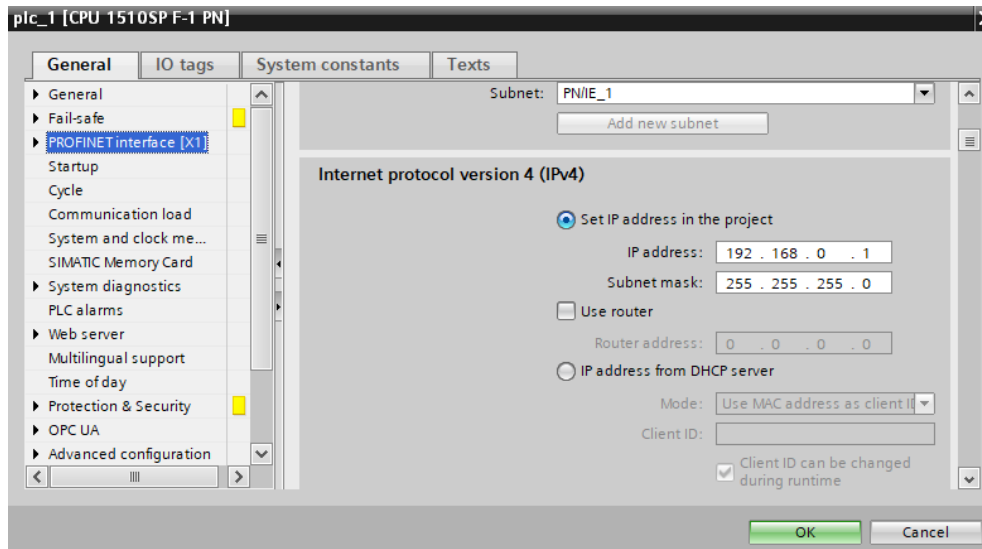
plc_1 [CPU 1510SP F-1 PN]

General | IO tags | System constants | Texts

General
Fail-safe
PROFINET interface [X1]
Startup
Cycle
Communication load
System and clock me...
SIMATIC Memory Card
System diagnostics
PLC alarms
Web server
Multilingual support
Time of day
Protection & Security
OPC UA
Advanced configuration

Subnet: PN/IE_1
Add new subnet

Internet protocol version 4 (IPv4)

Set IP address in the project
IP address: 192 . 168 . 0 . 1
Subnet mask: 255 . 255 . 255 . 0
Use router
Router address: 0 . 0 . 0 . 0
IP address from DHCP server
Mode: Use MAC address as client I
Client ID:
Client ID can be changed during runtime

OK
Cancel